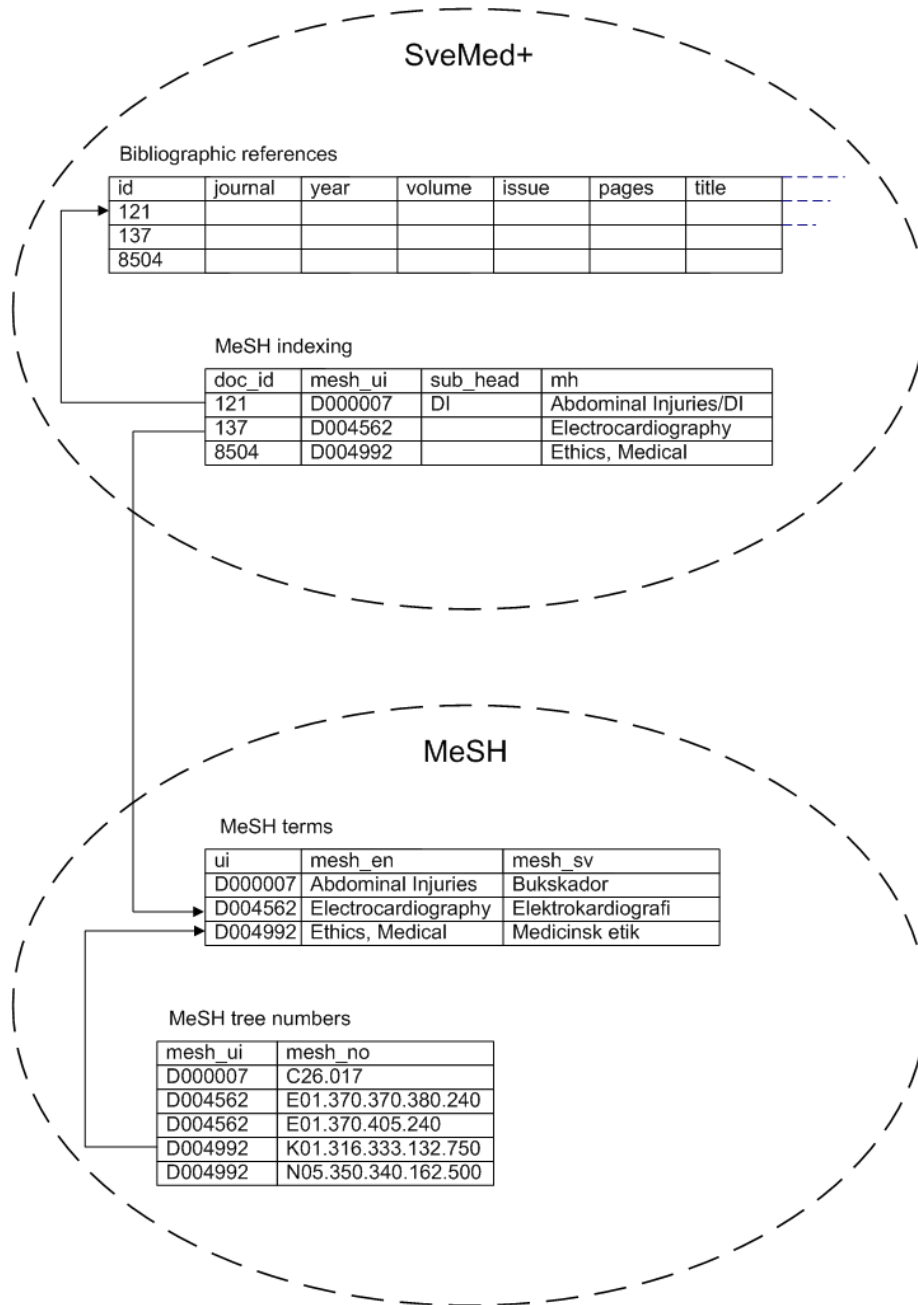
SveMed+

Bibliographic references

| id | journal | year | volume | issue | pages | title |
|---|---|---|---|---|---|---|
| 121 | | | | | | |
| 137 | | | | | | |
| 8504 | | | | | | |

MeSH indexing

| doc_id | mesh_ui | sub_head | mh |
|---|---|---|---|
| 121 | D000007 | DI | Abdominal Injuries/DI |
| 137 | D004562 | | Electrocardiography |
| 8504 | D004992 | | Ethics, Medical |

MeSH

MeSH terms

| ui | mesh_en | mesh_sv |
|---|---|---|
| D000007 | Abdominal Injuries | Bukskador |
| D004562 | Electrocardiography | Elektrokardiografi |
| D004992 | Ethics, Medical | Medicinsk etik |

MeSH tree numbers

| mesh_ui | mesh_no |
|---|---|
| D000007 | C26.017 |
| D004562 | E01.370.370.380.240 |
| D004562 | E01.370.405.240 |
| D004992 | K01.316.333.132.750 |
| D004992 | N05.350.340.162.500 |